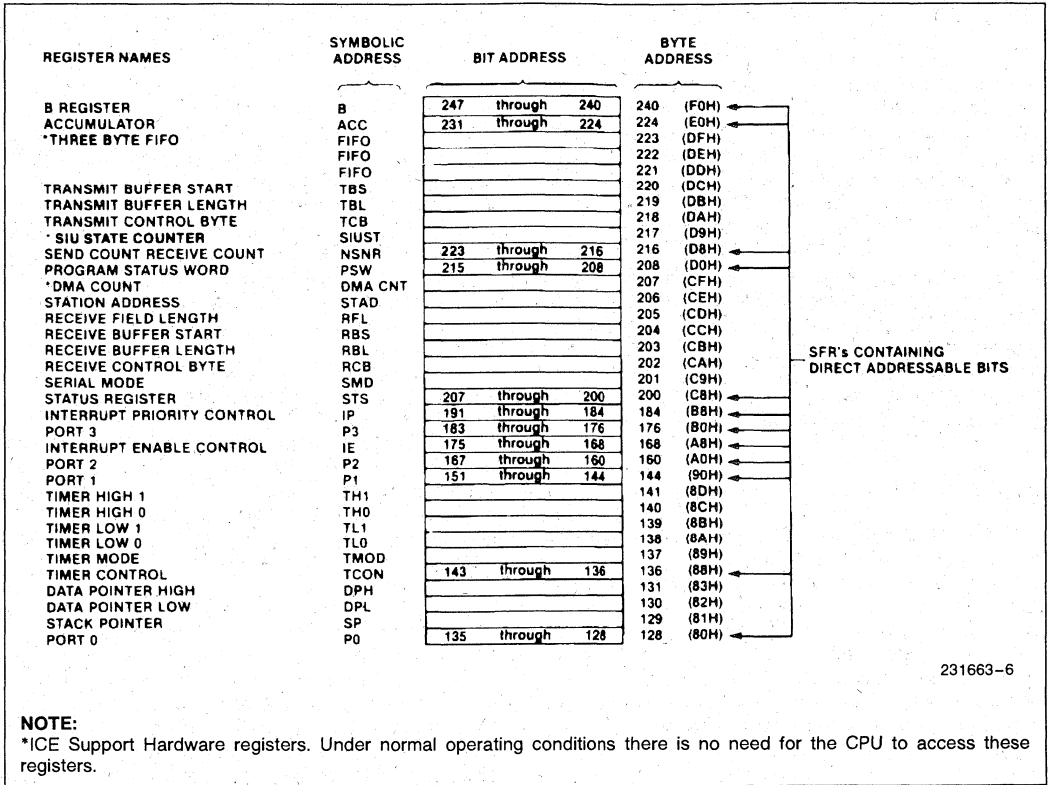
| REGISTER NAMES | SYMBOLIC ADDRESS | BIT ADDRESS | BYTE ADDRESS |
|---|---|---|---|
| B REGISTER | B | 247 through 240 | 240 (F0H) |
| ACCUMULATOR | ACC | 231 through 224 | 224 (E0H) |
| *THREE BYTE FIFO | FIFO | | 223 (DFH) |
| | FIFO | | 222 (DEH) |
| | FIFO | | 221 (DDH) |
| TRANSMIT BUFFER START | TBS | | 220 (DCH) |
| TRANSMIT BUFFER LENGTH | TBL | | 219 (DBH) |
| TRANSMIT CONTROL BYTE | TCB | | 218 (DAH) |
| * SIU STATE COUNTER | SIUST | | 217 (D9H) |
| SEND COUNT RECEIVE COUNT | NSNR | 223 through 216 | 216 (D8H) |
| PROGRAM STATUS WORD | PSW | 215 through 208 | 208 (D0H) |
| *DMA COUNT | DMA CNT | | 207 (CFH) |
| STATION ADDRESS | STAD | | 206 (CEH) |
| RECEIVE FIELD LENGTH | RFL | | 205 (CDH) |
| RECEIVE BUFFER START | RBS | | 204 (CCH) |
| RECEIVE BUFFER LENGTH | RBL | | 203 (CBH) |
| RECEIVE CONTROL BYTE | RCB | | 202 (CAH) |
| SERIAL MODE | SMD | | 201 (C9H) |
| STATUS REGISTER | STS | 207 through 200 | 200 (C8H) |
| INTERRUPT PRIORITY CONTROL | IP | 191 through 184 | 184 (B8H) |
| PORT 3 | P3 | 183 through 176 | 176 (B0H) |
| INTERRUPT ENABLE CONTROL | IE | 175 through 168 | 168 (A8H) |
| PORT 2 | P2 | 167 through 160 | 160 (A0H) |
| PORT 1 | P1 | 151 through 144 | 144 (90H) |
| TIMER HIGH 1 | TH1 | | 141 (8DH) |
| TIMER HIGH 0 | TH0 | | 140 (8CH) |
| TIMER LOW 1 | TL1 | | 139 (8BH) |
| TIMER LOW 0 | TL0 | | 138 (8AH) |
| TIMER MODE | TMOD | | 137 (89H) |
| TIMER CONTROL | TCON | 143 through 136 | 136 (88H) |
| DATA POINTER HIGH | DPH | | 131 (83H) |
| DATA POINTER LOW | DPL | | 130 (82H) |
| STACK POINTER | SP | | 129 (81H) |
| PORT 0 | P0 | 135 through 128 | 128 (80H) |

SFR's CONTAINING DIRECT ADDRESSABLE BITS

231663–6

NOTE:
*ICE Support Hardware registers. Under normal operating conditions there is no need for the CPU to access these registers.